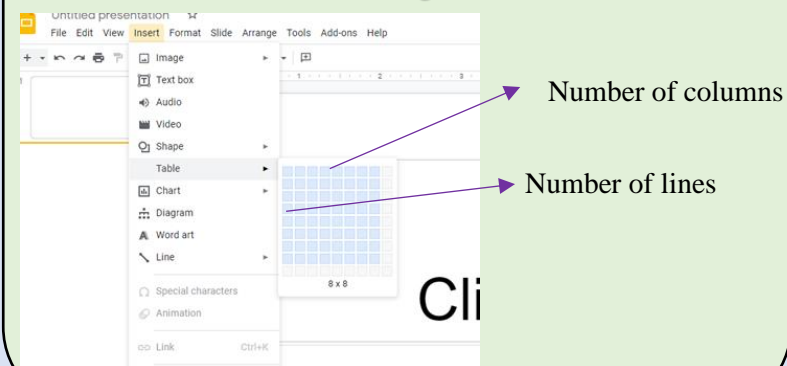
Untitled presentation ☆

File Edit View Insert Format Slide Arrange Tools Add-ons Help

Image

Text box

Audio

Video

Shape

Table

Chart

Diagram

Word art

Line

Special characters

Animation

Link Ctrl+K

8 x 8

Cli

Number of columns

Number of lines